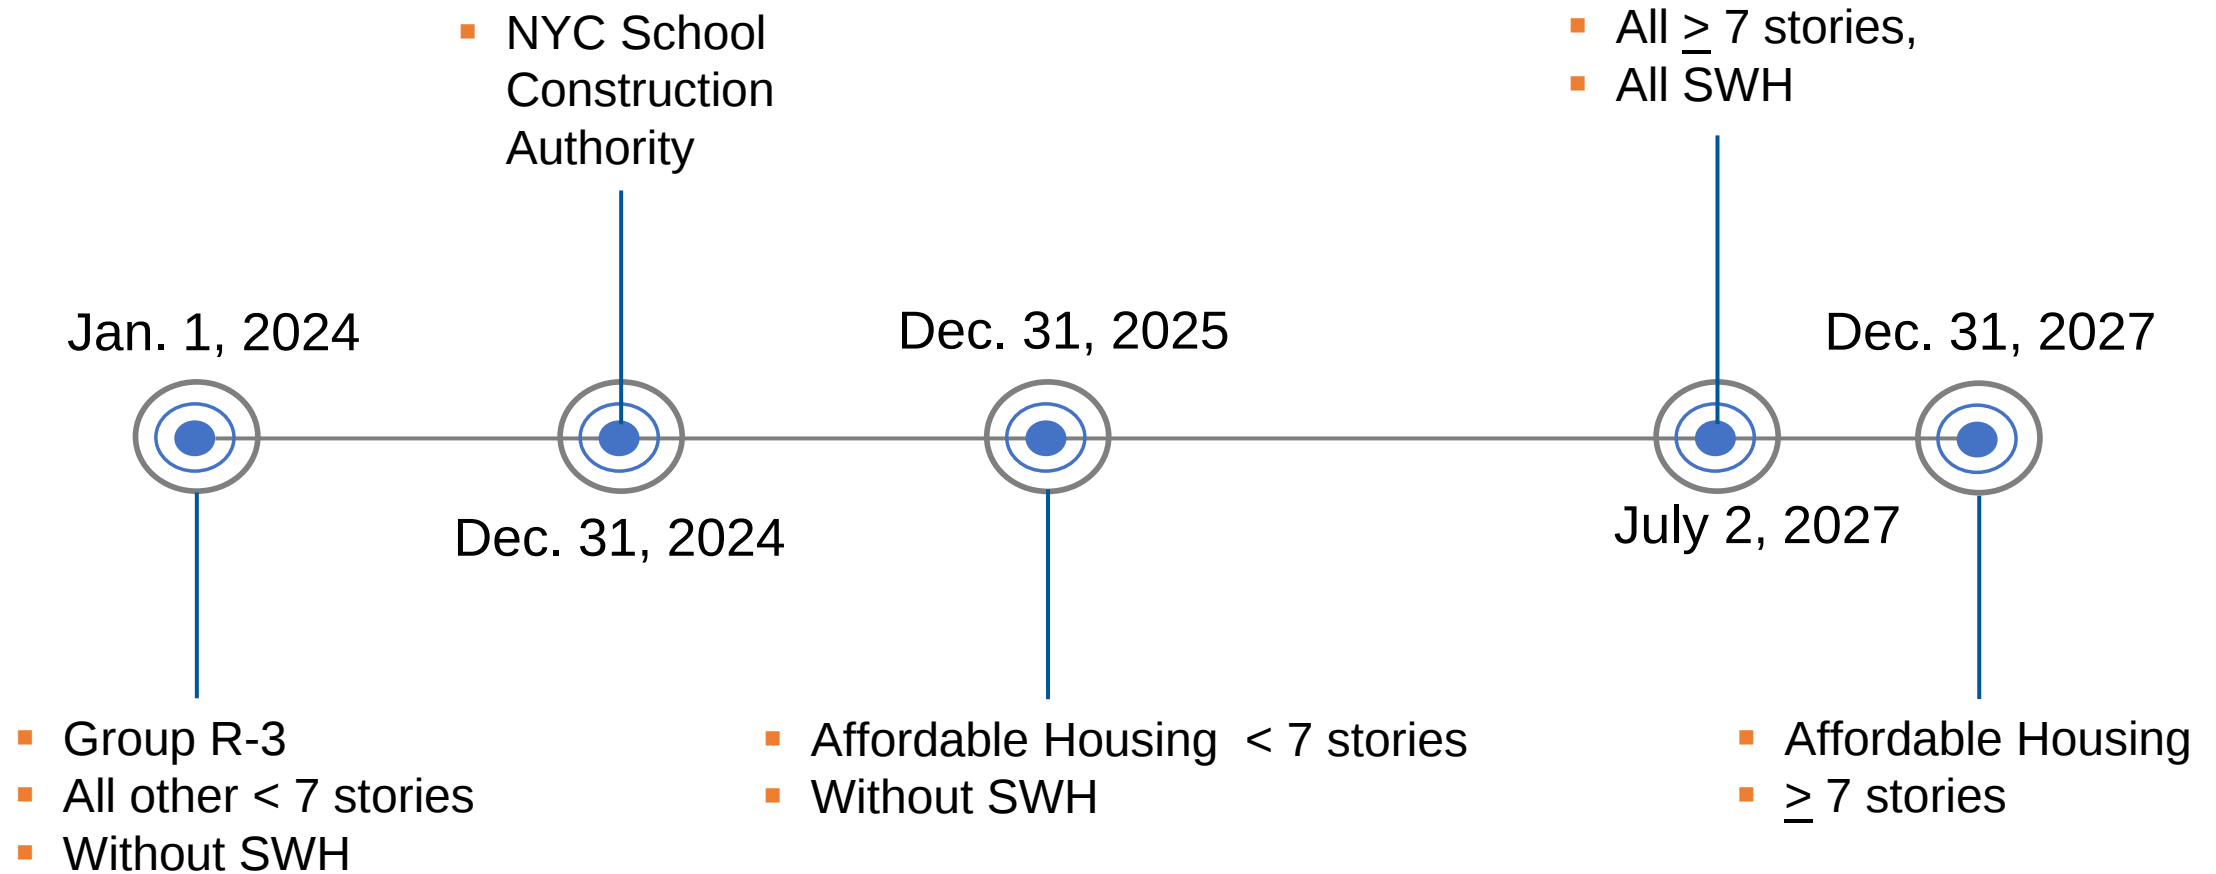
- NYC School Construction Authority

- All $\geq$ 7 stories,
- All SWH

Jan. 1, 2024

Dec. 31, 2025

Dec. 31, 2027

Dec. 31, 2024

July 2, 2027

- Group R-3
- All other < 7 stories
- Without SWH

- Affordable Housing < 7 stories
- Without SWH

- Affordable Housing
- $\geq$ 7 stories